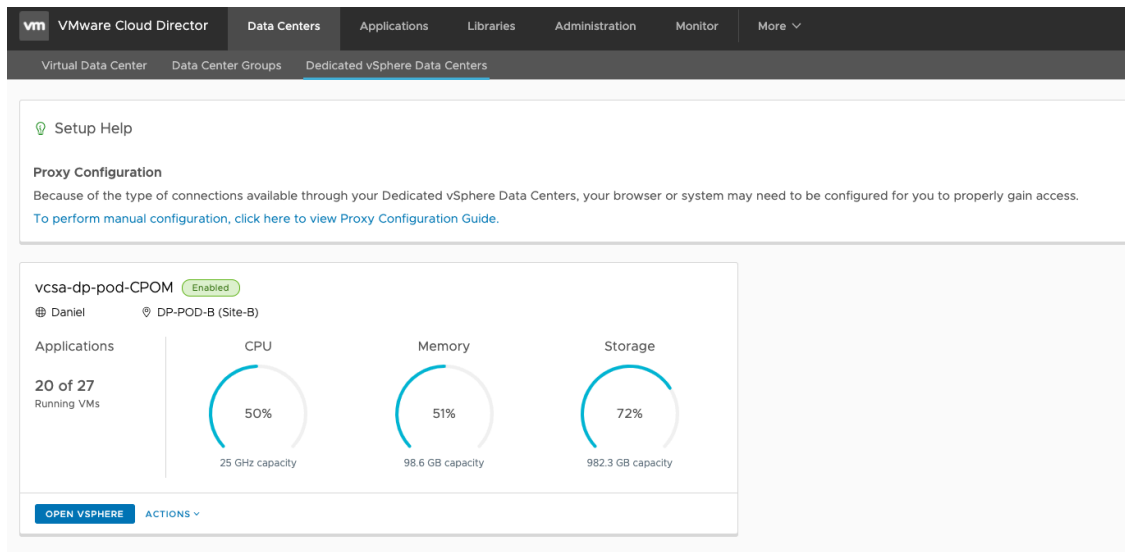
vm VMware Cloud Director Data Centers Applications Libraries Administration Monitor More

Virtual Data Center Data Center Groups Dedicated vSphere Data Centers

Setup Help

Proxy Configuration

Because of the type of connections available through your Dedicated vSphere Data Centers, your browser or system may need to be configured for you to properly gain access.

To perform manual configuration, click here to view Proxy Configuration Guide.

vcsa-dp-pod-CPOM Enabled

Daniel DP-POD-B (Site-B)

Applications

20 of 27

Running VMs

CPU

50%

25 GHz capacity

Memory

51%

98.6 GB capacity

Storage

72%

982.3 GB capacity

OPEN VSPHERE ACTIONS